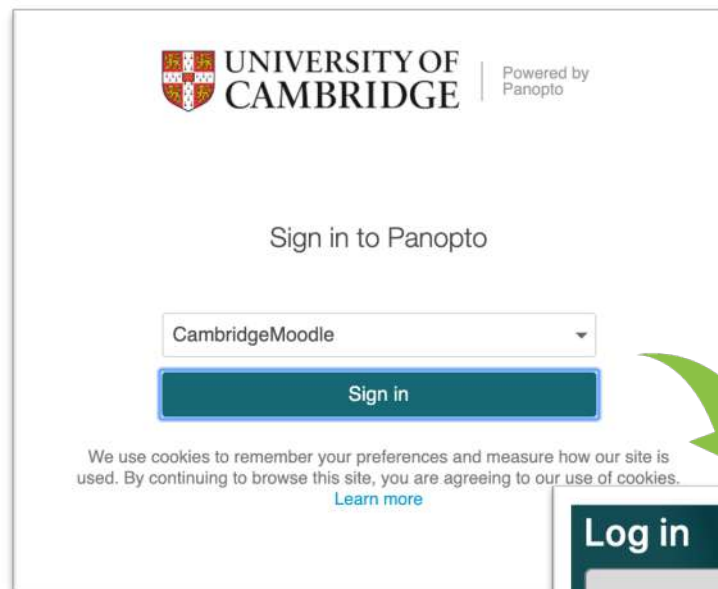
UNIVERSITY OF CAMBRIDGE

Powered by Panopto

Sign in to Panopto

CambridgeMoodle

Sign in

We use cookies to remember your preferences and measure how our site is used. By continuing to browse this site, you are agreeing to our use of cookies.
Learn more

Log in